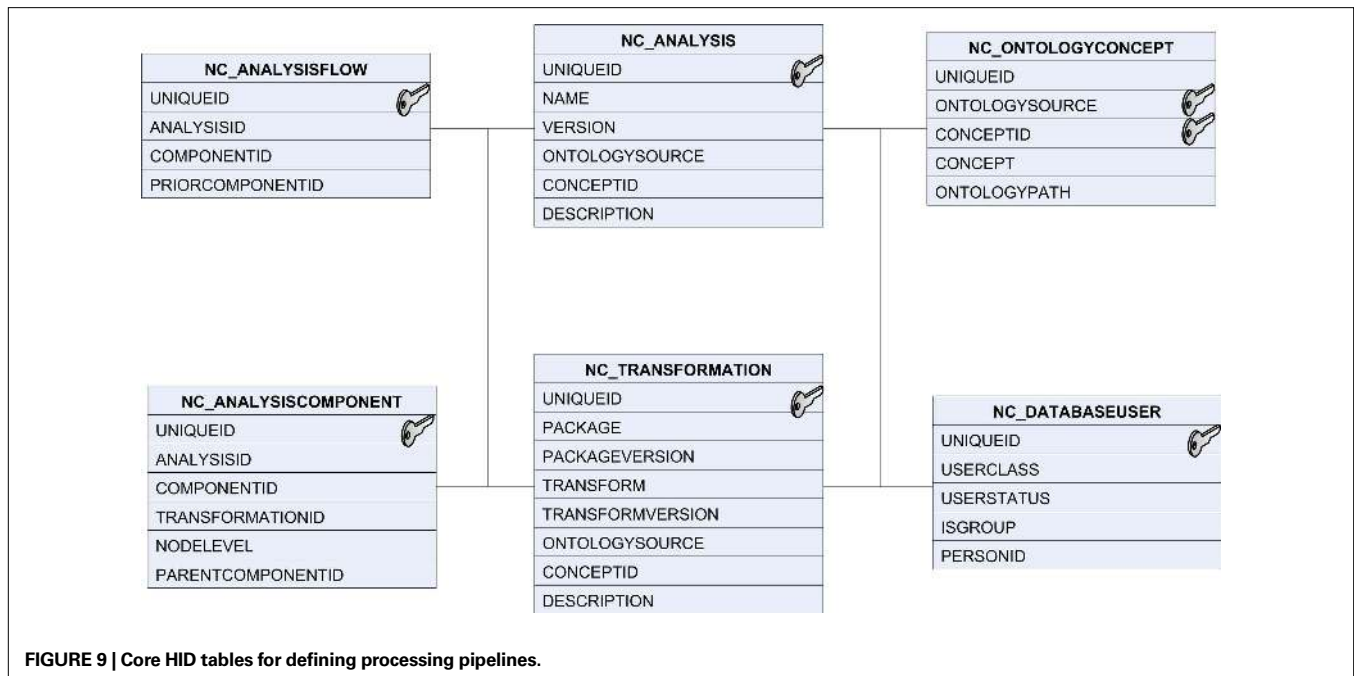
NC_ANALYSISFLOW
UNIQUEID
ANALYSISID
COMPONENTID
PRIORCOMPONENTID

NC_ANALYSIS
UNIQUEID
NAME
VERSION
ONTOLOGYSOURCE
CONCEPTID
DESCRIPTION

NC_ONTOLOGYCONCEPT
UNIQUEID
ONTOLOGYSOURCE
CONCEPTID
CONCEPT
ONTOLOGYPATH

NC_ANALYSISCOMPONENT
UNIQUEID
ANALYSISID
COMPONENTID
TRANSFORMATIONID
NODELEVEL
PARENTCOMPONENTID

NC_TRANSFORMATION
UNIQUEID
PACKAGE
PACKAGEVERSION
TRANSFORM
TRANSFORMVERSION
ONTOLOGYSOURCE
CONCEPTID
DESCRIPTION

NC_DATABASEUSER
UNIQUEID
USERCLASS
USERSTATUS
ISGROUP
PERSONID

FIGURE 9 | Core HID tables for defining processing pipelines.